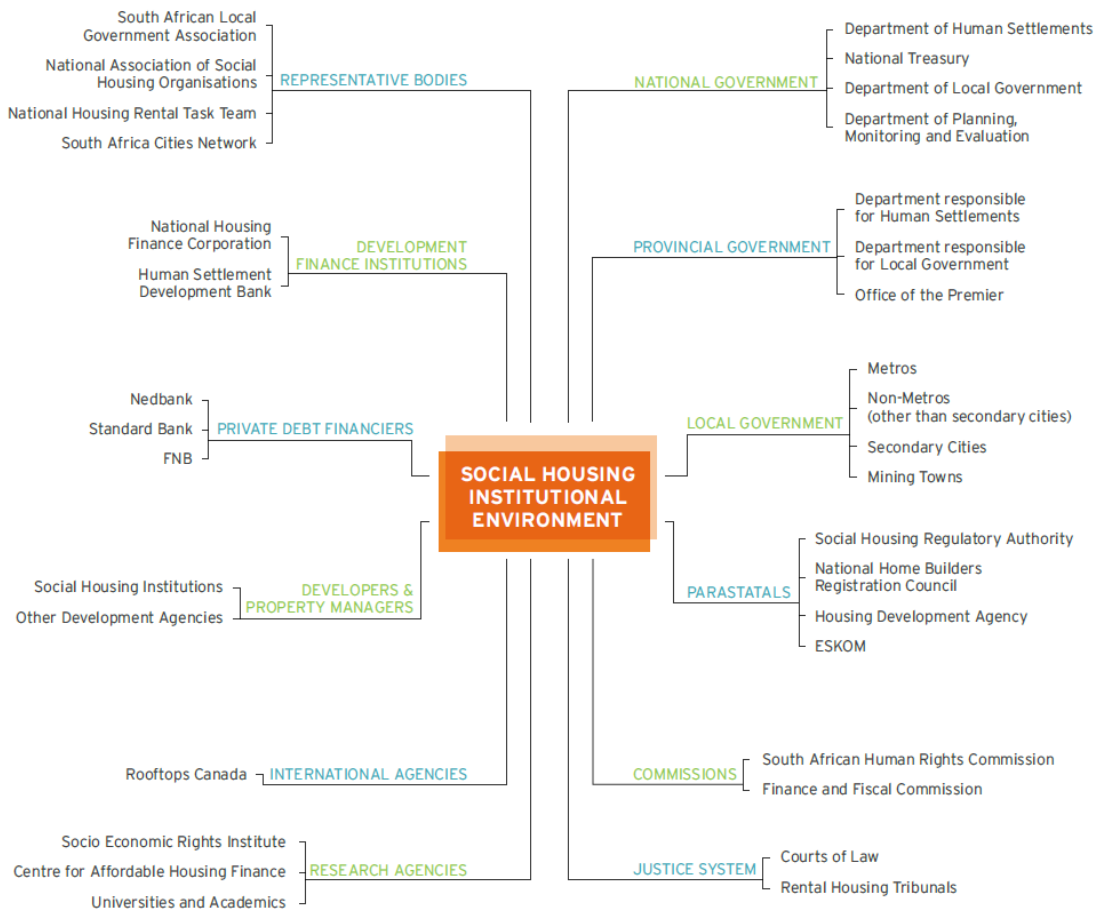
South African Local Government Association

National Association of Social Housing Organisations

National Housing Rental Task Team

South Africa Cities Network

REPRESENTATIVE BODIES

NATIONAL GOVERNMENT

Department of Human Settlements

National Treasury

Department of Local Government

Department of Planning, Monitoring and Evaluation

National Housing Finance Corporation

Human Settlement Development Bank

DEVELOPMENT FINANCE INSTITUTIONS

PROVINCIAL GOVERNMENT

Department responsible for Human Settlements

Department responsible for Local Government

Office of the Premier

Nedbank

Standard Bank

FNB

PRIVATE DEBT FINANCIERS

LOCAL GOVERNMENT

Metros

Non-Metros (other than secondary cities)

Secondary Cities

Mining Towns

SOCIAL HOUSING INSTITUTIONAL ENVIRONMENT

Social Housing Institutions

Other Development Agencies

DEVELOPERS & PROPERTY MANAGERS

PARASTATALS

Social Housing Regulatory Authority

National Home Builders Registration Council

Housing Development Agency

ESKOM

Rooftops Canada

INTERNATIONAL AGENCIES

COMMISSIONS

South African Human Rights Commission

Finance and Fiscal Commission

Socio Economic Rights Institute

Centre for Affordable Housing Finance

Universities and Academics

RESEARCH AGENCIES

JUSTICE SYSTEM

Courts of Law

Rental Housing Tribunals